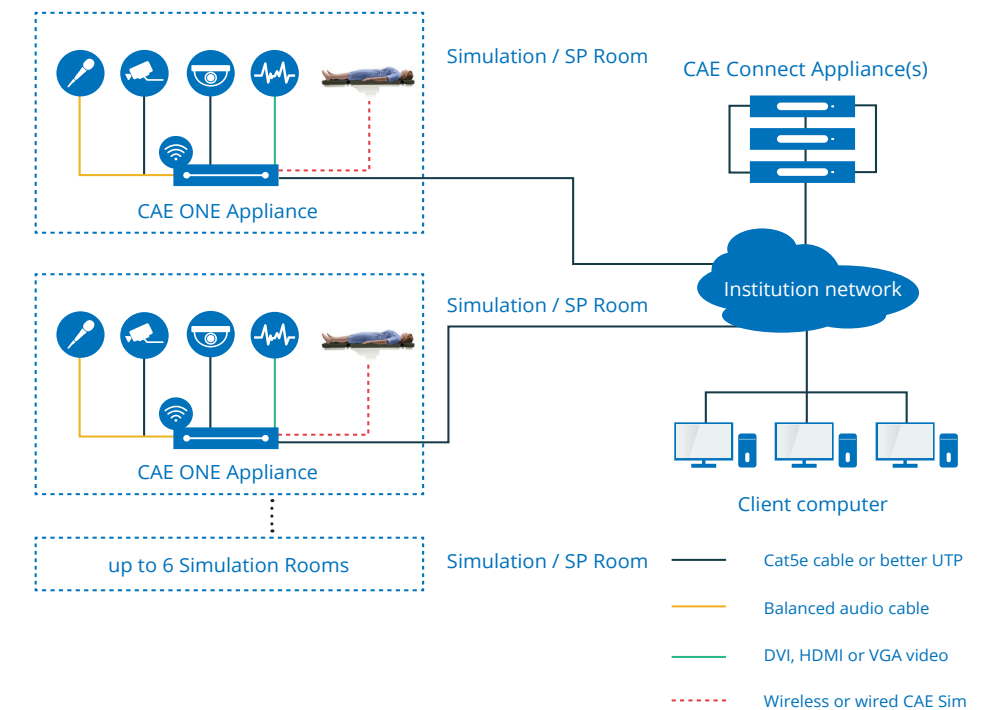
Simulation / SP Room

CAE Connect Appliance(s)

CAE ONE Appliance

Institution network

Simulation / SP Room

CAE ONE Appliance

Client computer

up to 6 Simulation Rooms

Simulation / SP Room

Cat5e cable or better UTP

Balanced audio cable

DVI, HDMI or VGA video

Wireless or wired CAE Sim